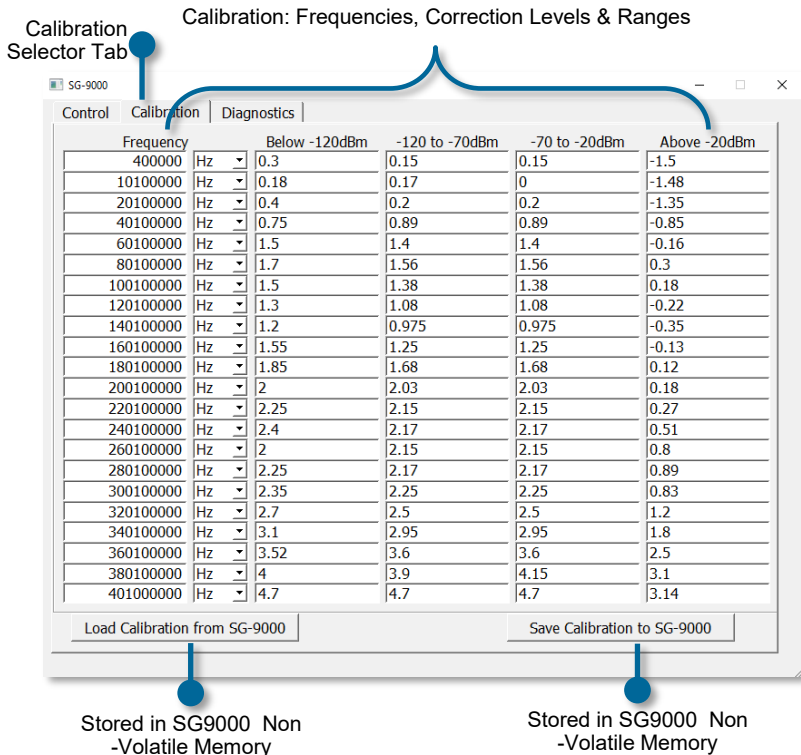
Calibration Selector Tab

Calibration: Frequencies, Correction Levels & Ranges

SG-9000

Control | Calibration | Diagnostics

| Frequency | | Below -120dBm | -120 to -70dBm | -70 to -20dBm | Above -20dBm |
|---|---|---|---|---|---|
| 400000 | Hz | 0.3 | 0.15 | 0.15 | -1.5 |
| 10100000 | Hz | 0.18 | 0.17 | 0 | -1.48 |
| 20100000 | Hz | 0.4 | 0.2 | 0.2 | -1.35 |
| 40100000 | Hz | 0.75 | 0.89 | 0.89 | -0.85 |
| 60100000 | Hz | 1.5 | 1.4 | 1.4 | -0.16 |
| 80100000 | Hz | 1.7 | 1.56 | 1.56 | 0.3 |
| 100100000 | Hz | 1.5 | 1.38 | 1.38 | 0.18 |
| 120100000 | Hz | 1.3 | 1.08 | 1.08 | -0.22 |
| 140100000 | Hz | 1.2 | 0.975 | 0.975 | -0.35 |
| 160100000 | Hz | 1.55 | 1.25 | 1.25 | -0.13 |
| 180100000 | Hz | 1.85 | 1.68 | 1.68 | 0.12 |
| 200100000 | Hz | 2 | 2.03 | 2.03 | 0.18 |
| 220100000 | Hz | 2.25 | 2.15 | 2.15 | 0.27 |
| 240100000 | Hz | 2.4 | 2.17 | 2.17 | 0.51 |
| 260100000 | Hz | 2 | 2.15 | 2.15 | 0.8 |
| 280100000 | Hz | 2.25 | 2.17 | 2.17 | 0.89 |
| 300100000 | Hz | 2.35 | 2.25 | 2.25 | 0.83 |
| 320100000 | Hz | 2.7 | 2.5 | 2.5 | 1.2 |
| 340100000 | Hz | 3.1 | 2.95 | 2.95 | 1.8 |
| 360100000 | Hz | 3.52 | 3.6 | 3.6 | 2.5 |
| 380100000 | Hz | 4 | 3.9 | 4.15 | 3.1 |
| 401000000 | Hz | 4.7 | 4.7 | 4.7 | 3.14 |

Load Calibration from SG-9000

Save Calibration to SG-9000

Stored in SG9000 Non -Volatile Memory

Stored in SG9000 Non -Volatile Memory